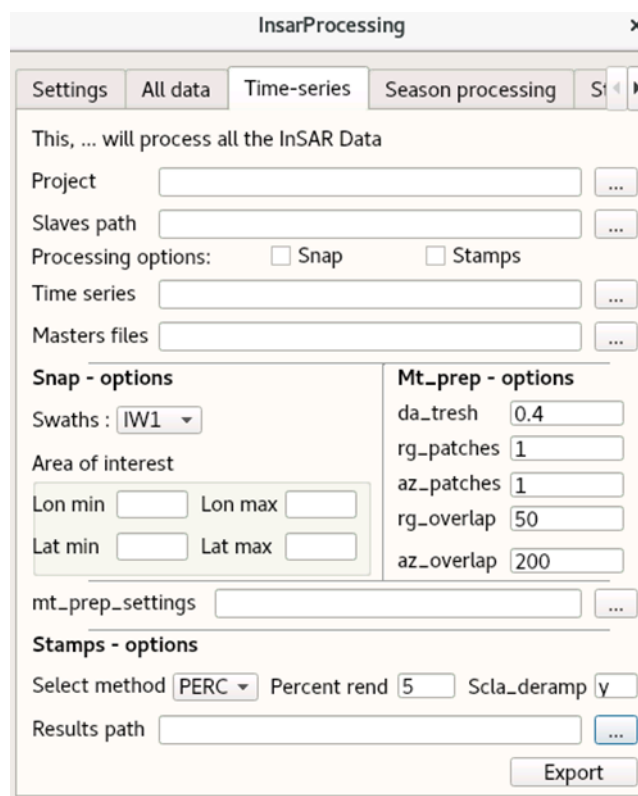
InsarProcessing

Settings | All data | Time-series | Season processing | St

This, ... will process all the InSAR Data

Project ...

Slaves path ...

Processing options: Snap Stamps

Time series ...

Masters files ...

Snap - options

Swaths : IW1

Area of interest

Lon min Lon max

Lat min Lat max

Mt_prep - options

da_tresh 0.4

rg_patches 1

az_patches 1

rg_overlap 50

az_overlap 200

mt_prep_settings ...

Stamps - options

Select method PERC Percent rend 5 Scla_deramp y

Results path ...

Export